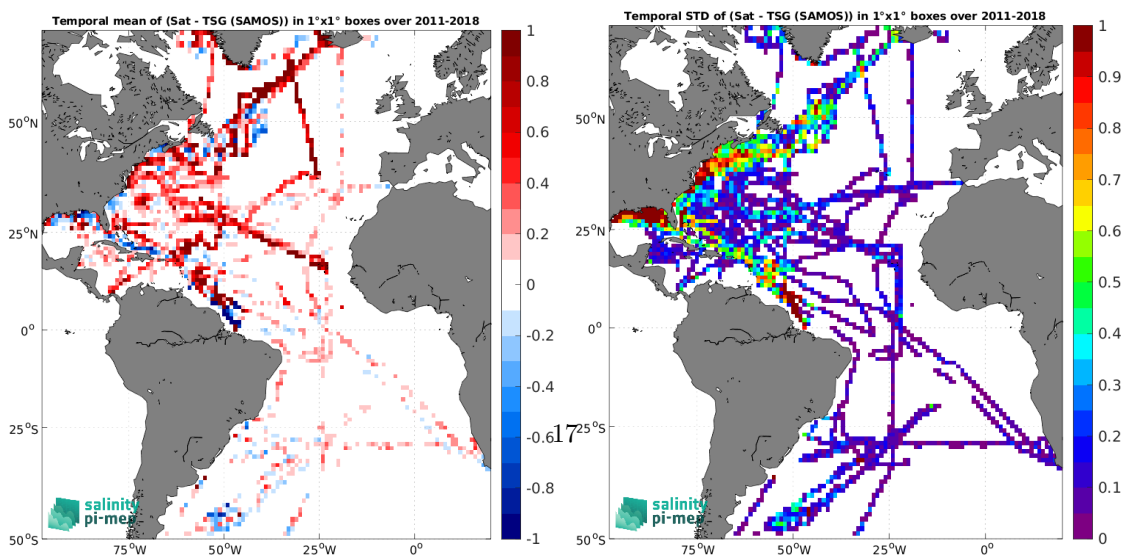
Temporal mean of (Sat - TSG (SAMOS)) in 1°x1° boxes over 2011-2018

1
0.8
0.6
0.4
0.2
0
-0.2
-0.4
-0.6
-0.8
-1

50°N
25°N
0°
25°S
50°S
75°W
50°W
25°W
0°

salinity
pi-mep

Temporal STD of (Sat - TSG (SAMOS)) in 1°x1° boxes over 2011-2018

1
0.9
0.8
0.7
0.6
0.5
0.4
0.3
0.2
0.1
0

50°N
25°N
0°
25°S
50°S
75°W
50°W
25°W
0°

salinity
pi-mep

17